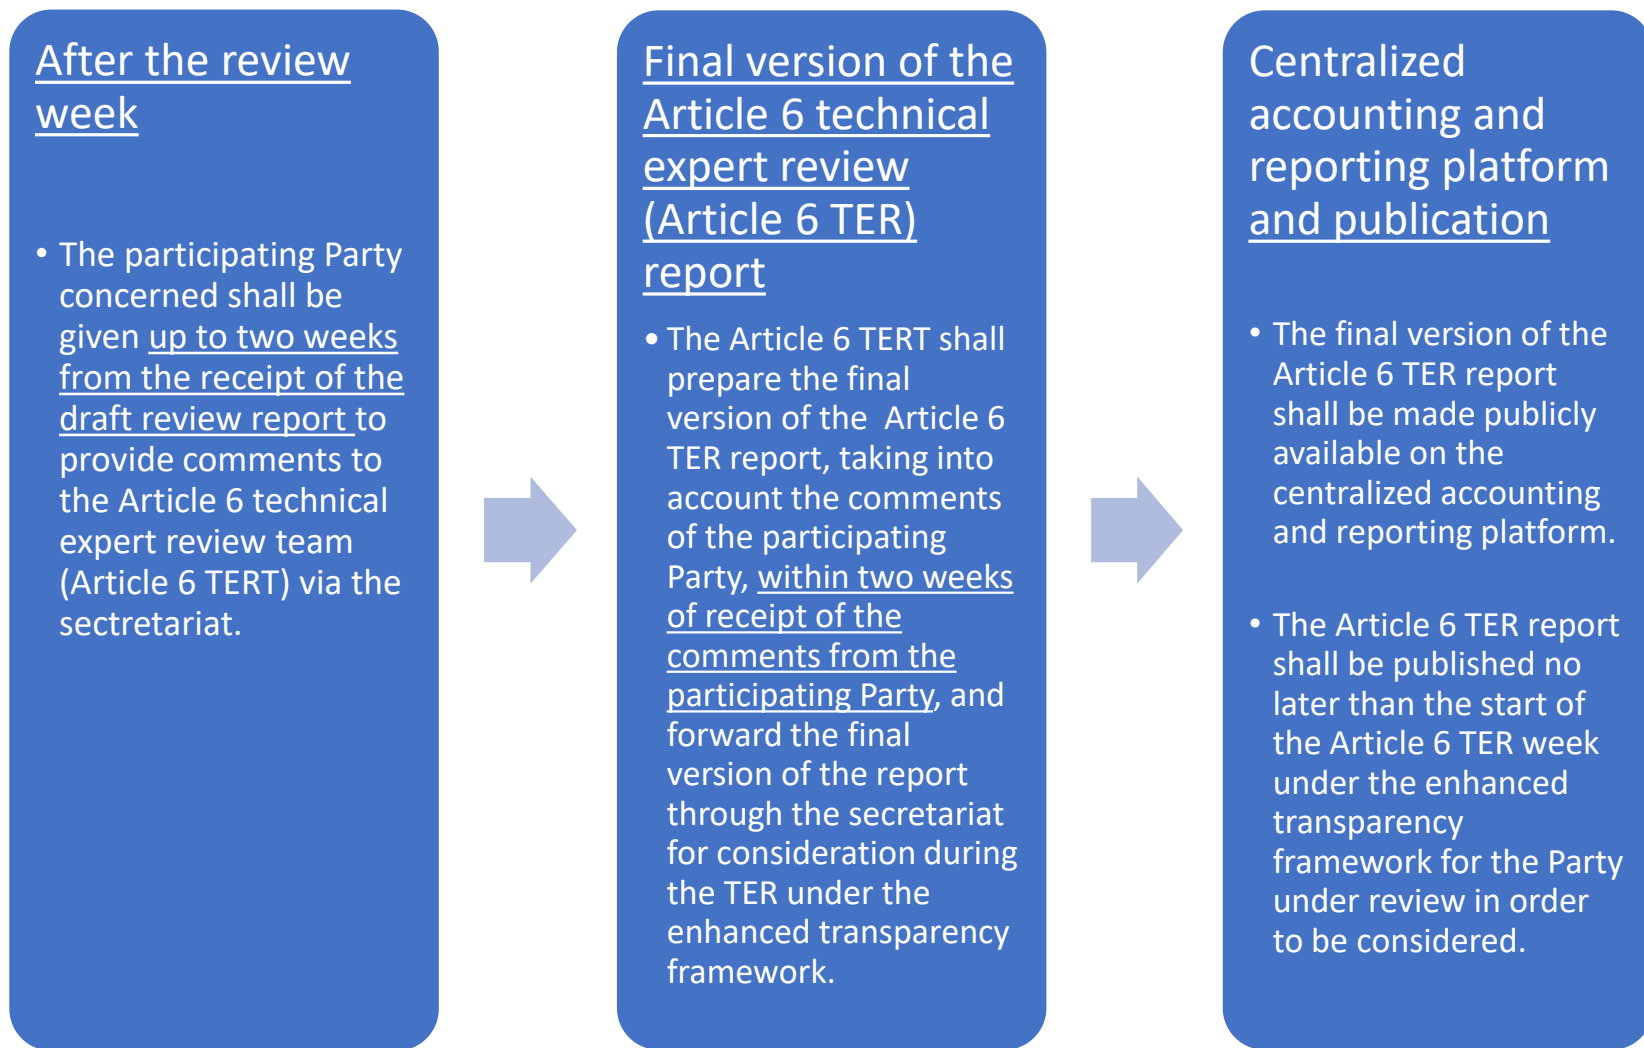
After the review week

• The participating Party concerned shall be given up to two weeks from the receipt of the draft review report to provide comments to the Article 6 technical expert review team (Article 6 TERT) via the secretariat.

Final version of the Article 6 technical expert review (Article 6 TER) report

• The Article 6 TERT shall prepare the final version of the Article 6 TER report, taking into account the comments of the participating Party, within two weeks of receipt of the comments from the participating Party, and forward the final version of the report through the secretariat for consideration during the TER under the enhanced transparency framework.

Centralized accounting and reporting platform and publication

• The final version of the Article 6 TER report shall be made publicly available on the centralized accounting and reporting platform.

• The Article 6 TER report shall be published no later than the start of the Article 6 TER week under the enhanced transparency framework for the Party under review in order to be considered.